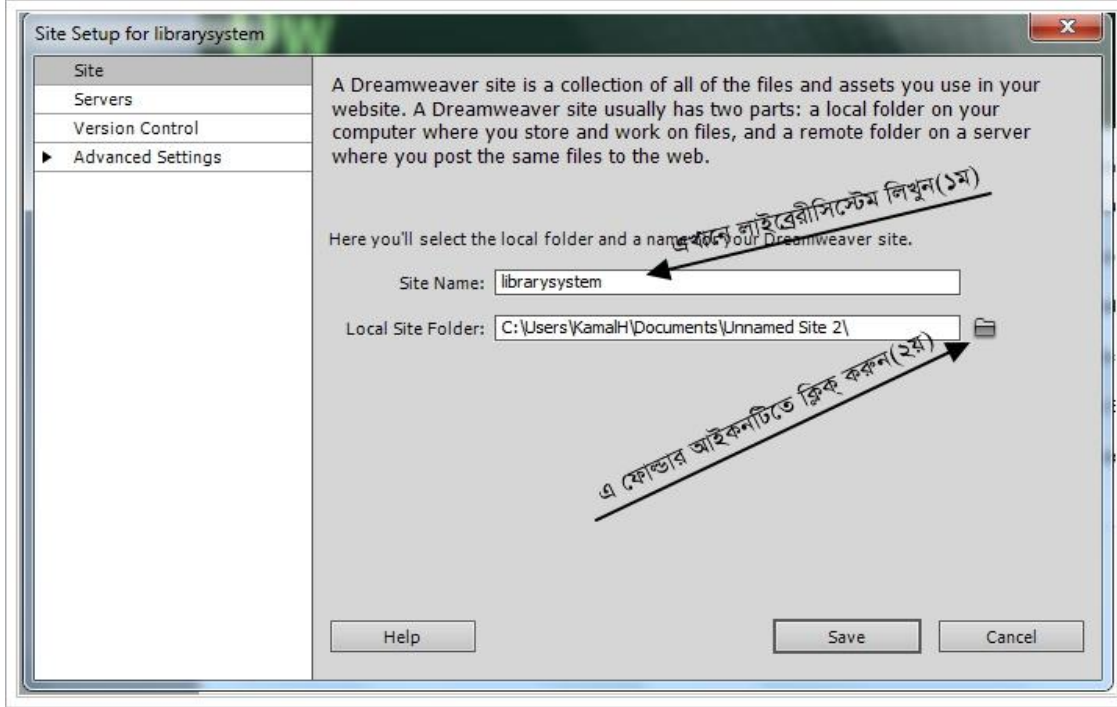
Site Setup for librarysystem

Site
Servers
Version Control
Advanced Settings

A Dreamweaver site is a collection of all of the files and assets you use in your website. A Dreamweaver site usually has two parts: a local folder on your computer where you store and work on files, and a remote folder on a server where you post the same files to the web.

এখানে লাইব্রেরীসিস্টেম লিখুন(১ম)

Here you'll select the local folder and a name for your Dreamweaver site.

Site Name: librarysystem

Local Site Folder: C:\Users\KamalH\Documents\Unnamed Site 2\

এ ফোল্ডার আইকনটিতে ক্লিক্ করুন(২য়)

Help

Save

Cancel